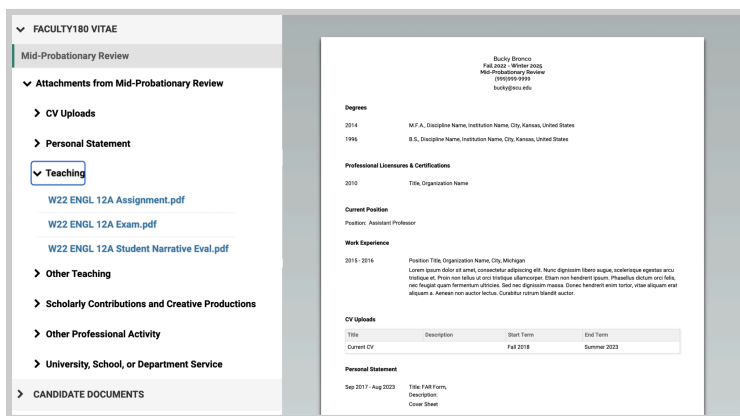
FACULTY180 VITAE

Mid-Probationary Review

Attachments from Mid-Probationary Review

CV Uploads

Personal Statement

Teaching

W22 ENGL 12A Assignment.pdf

W22 ENGL 12A Exam.pdf

W22 ENGL 12A Student Narrative Eval.pdf

Other Teaching

Scholarly Contributions and Creative Productions

Other Professional Activity

University, School, or Department Service

CANDIDATE DOCUMENTS

Bucky Bronco
Fall 2022 - Winter 2025
Mid-Probationary Review
(999)999-9999
bucky@scu.edu

Degrees

2014 M.F.A., Discipline Name, Institution Name, City, Kansas, United States

1996 B.S., Discipline Name, Institution Name, City, Kansas, United States

Professional Licensures & Certifications

2010 Title, Organization Name

Current Position

Position: Assistant Professor

Work Experience

2015 - 2016 Position Title, Organization Name, City, Michigan
Lorem ipsum dolor sit amet, consectetur adipiscing elit. Nunc dignissim libero augue, scelerisque egestas arcu tristique et. Proin non tellus ut orci tristique ullamcorper. Etiam non hendrerit ipsum. Phasellus dictum orci felis, nec feugiat quam fermentum ultricies. Sed nec dignissim massa. Donec hendrerit enim tortor, vitae aliquam erat aliquam a. Aenean non auctor lectus. Curabitur rutrum blandit auctor.

CV Uploads

| Title | Description | Start Term | End Term |
|---|---|---|---|
| Current CV | | Fall 2018 | Summer 2023 |

Personal Statement

Sep 2017 - Aug 2023 Title: FAR Form,
Description:
Cover Sheet